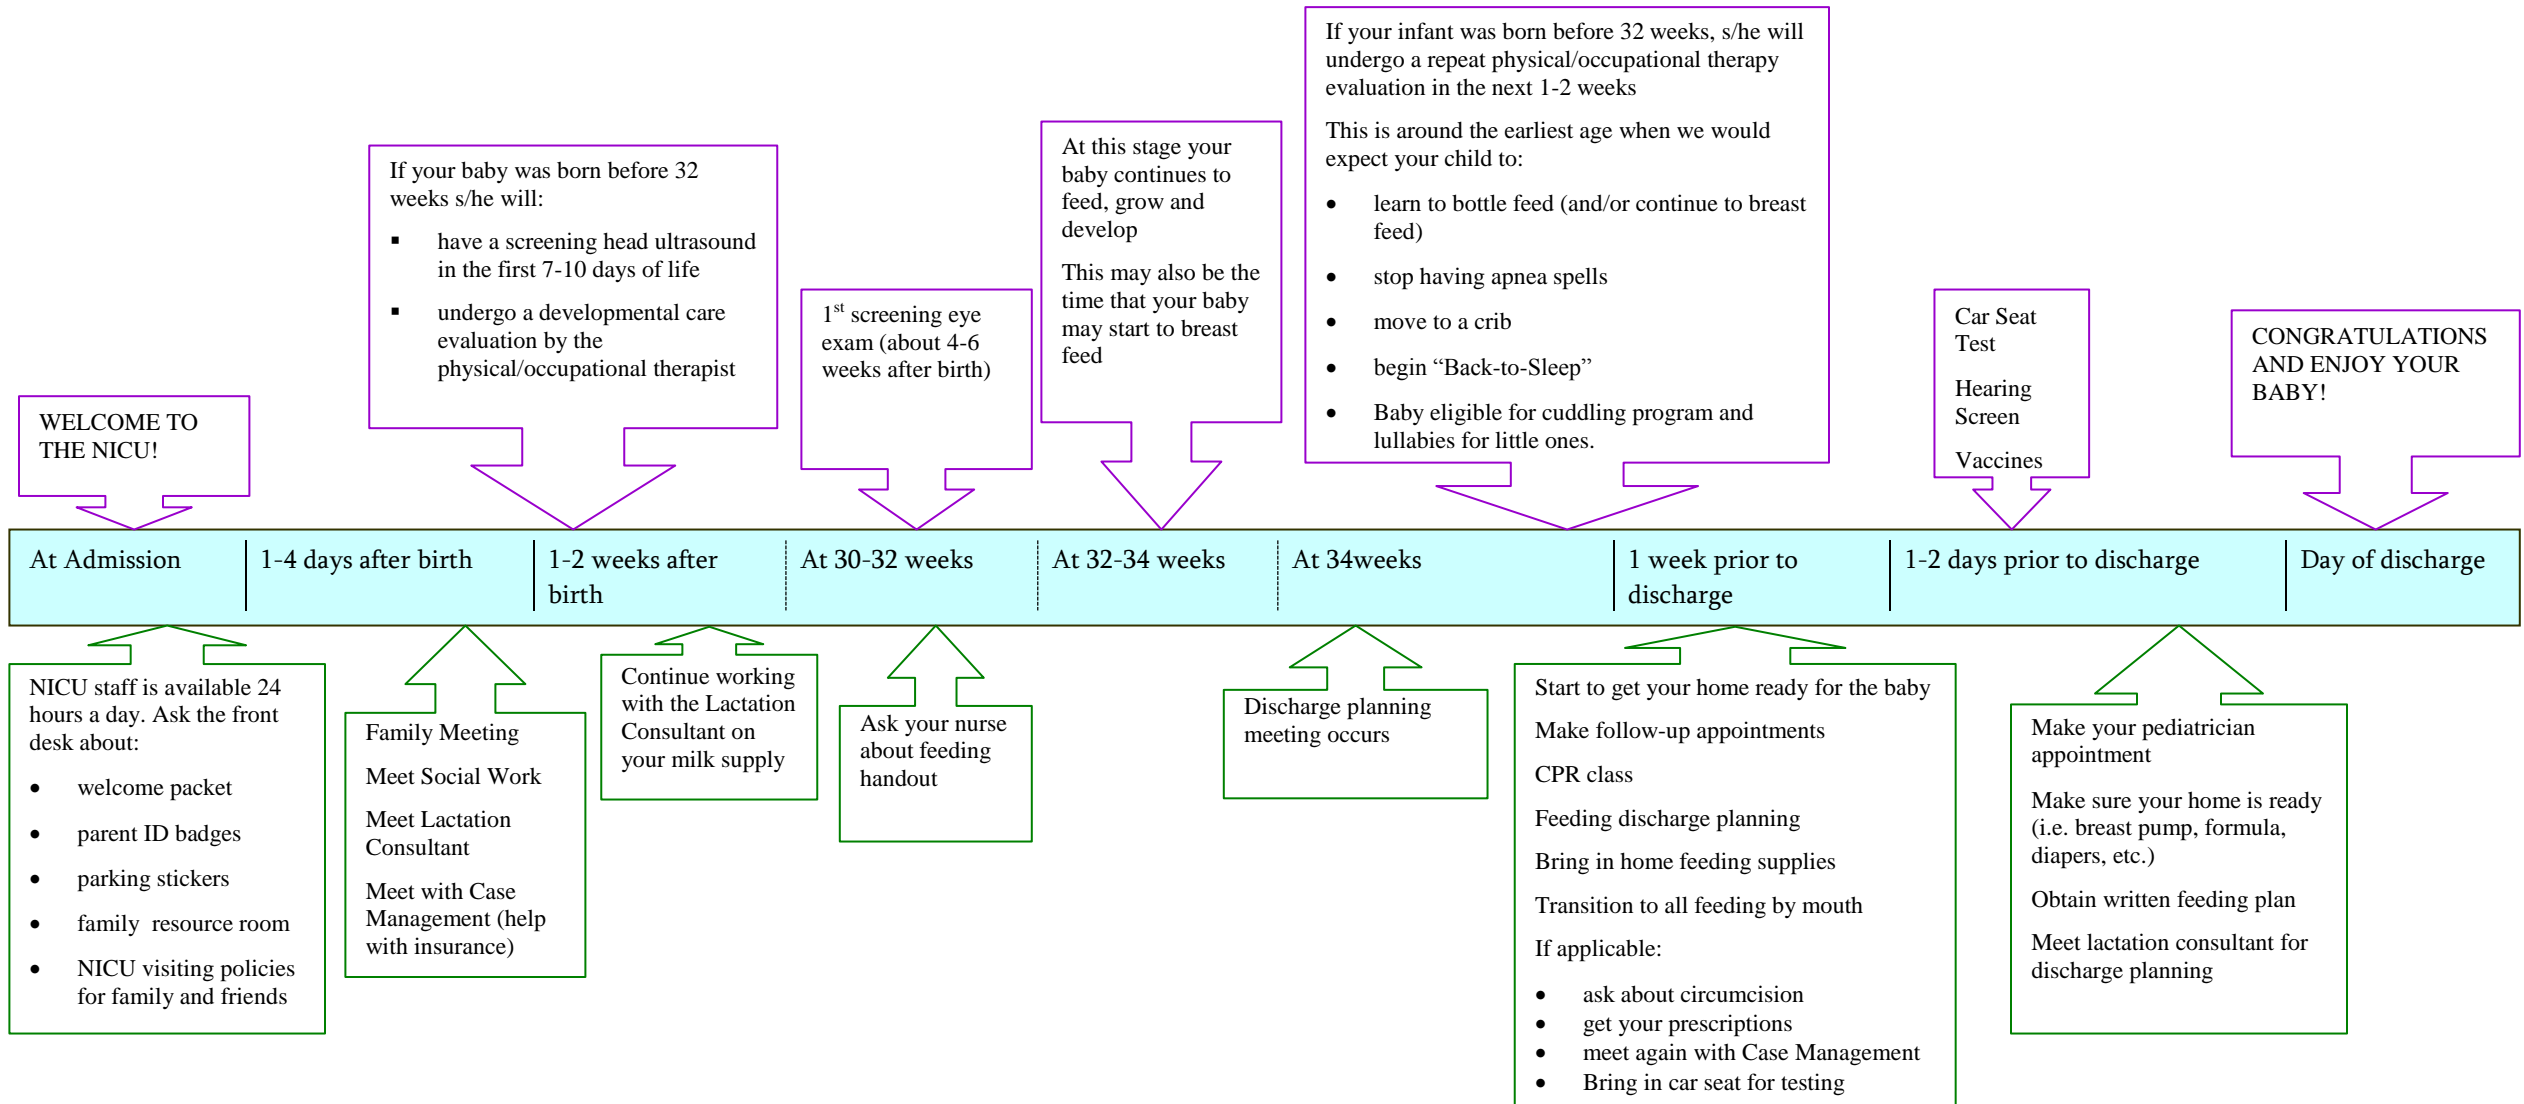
WELCOME TO THE NICU!

If your baby was born before 32 weeks s/he will:

- have a screening head ultrasound in the first 7-10 days of life
- undergo a developmental care evaluation by the physical/occupational therapist

$1^{st}$ screening eye exam (about 4-6 weeks after birth)

At this stage your baby continues to feed, grow and develop

This may also be the time that your baby may start to breast feed

If your infant was born before 32 weeks, s/he will undergo a repeat physical/occupational therapy evaluation in the next 1-2 weeks

This is around the earliest age when we would expect your child to:

- learn to bottle feed (and/or continue to breast feed)
- stop having apnea spells
- move to a crib
- begin “Back-to-Sleep”
- Baby eligible for cuddling program and lullabies for little ones.

Car Seat Test

Hearing Screen

Vaccines

CONGRATULATIONS AND ENJOY YOUR BABY!

At Admission | 1-4 days after birth | 1-2 weeks after birth | At 30-32 weeks | At 32-34 weeks | At 34weeks | 1 week prior to discharge | 1-2 days prior to discharge | Day of discharge

NICU staff is available 24 hours a day. Ask the front desk about:

- welcome packet
- parent ID badges
- parking stickers
- family resource room
- NICU visiting policies for family and friends

Family Meeting

Meet Social Work

Meet Lactation Consultant

Meet with Case Management (help with insurance)

Continue working with the Lactation Consultant on your milk supply

Ask your nurse about feeding handout

Discharge planning meeting occurs

Start to get your home ready for the baby

Make follow-up appointments

CPR class

Feeding discharge planning

Bring in home feeding supplies

Transition to all feeding by mouth

If applicable:

- ask about circumcision
- get your prescriptions
- meet again with Case Management
- Bring in car seat for testing

Make your pediatrician appointment

Make sure your home is ready (i.e. breast pump, formula, diapers, etc.)

Obtain written feeding plan

Meet lactation consultant for discharge planning